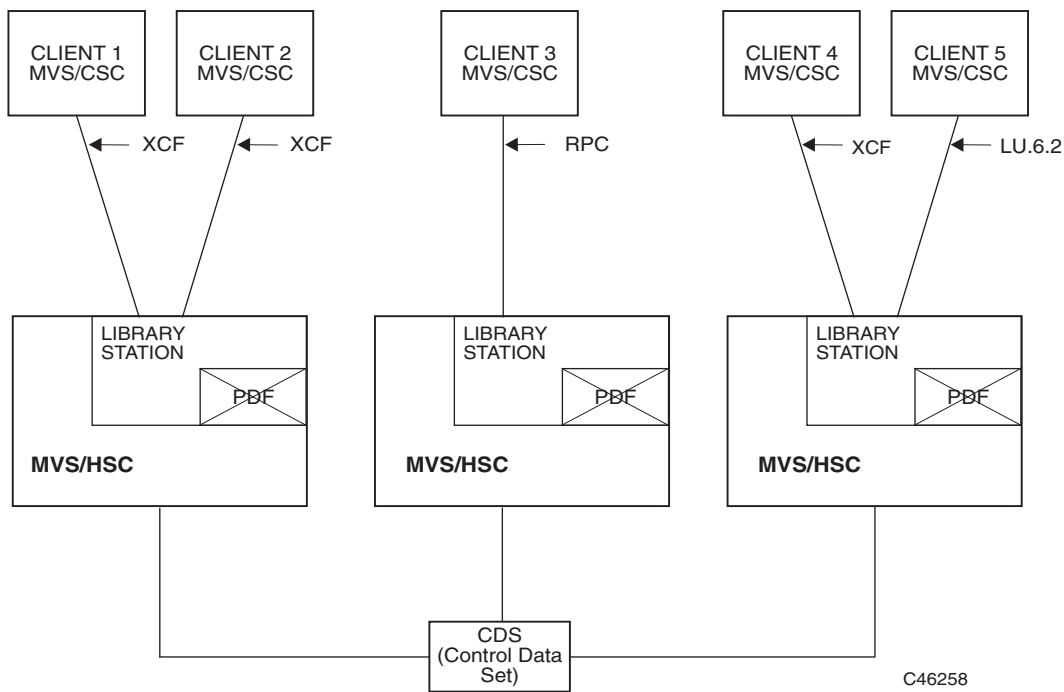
CLIENT 1
MVS/CSC

CLIENT 2
MVS/CSC

CLIENT 3
MVS/CSC

CLIENT 4
MVS/CSC

CLIENT 5
MVS/CSC

XCF

XCF

RPC

XCF

LU.6.2

LIBRARY
STATION

PDF

MVS/HSC

LIBRARY
STATION

PDF

MVS/HSC

LIBRARY
STATION

PDF

MVS/HSC

CDS
(Control Data
Set)

C46258